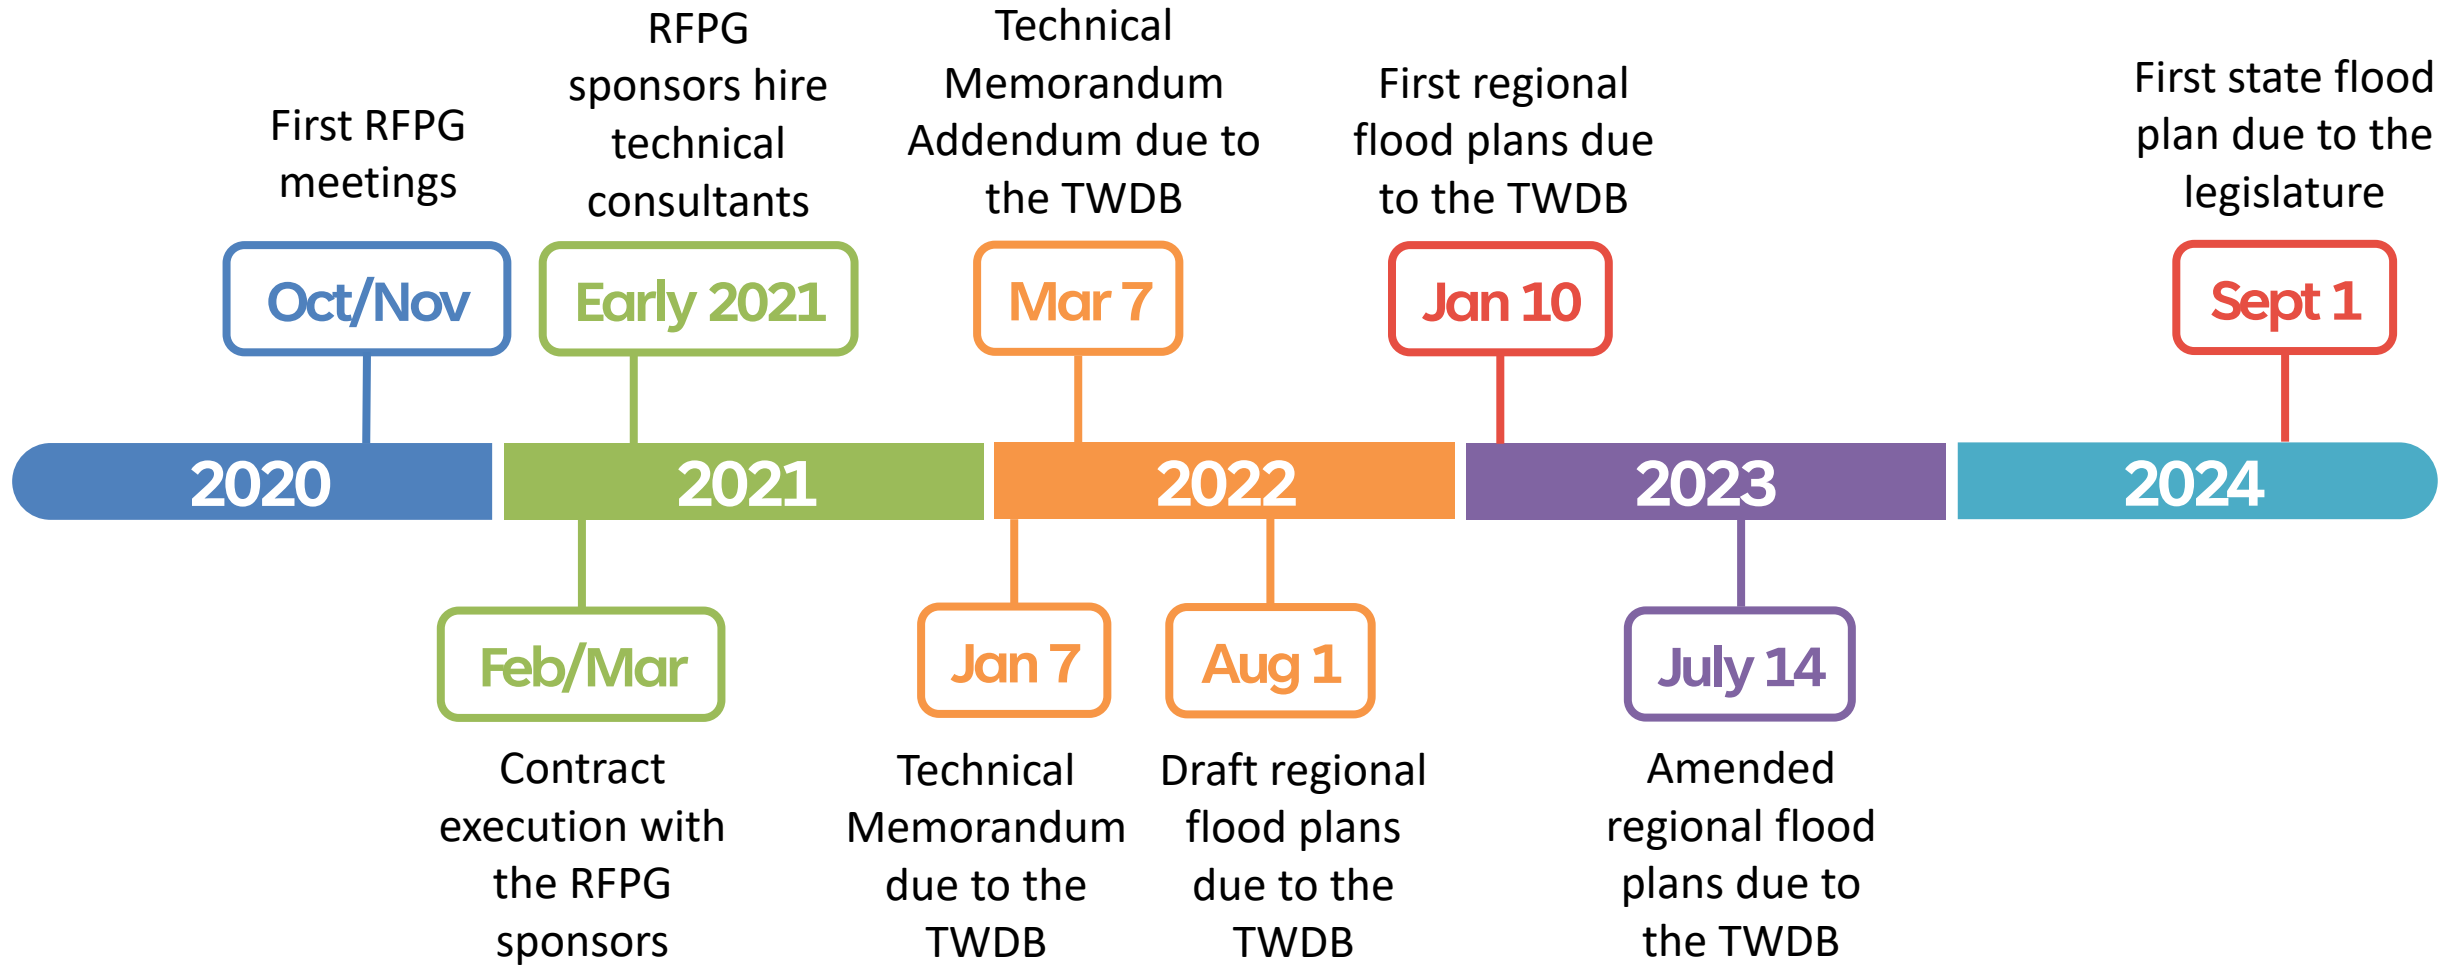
First RFPG meetings

Oct/Nov

RFPG sponsors hire technical consultants

Early 2021

Technical Memorandum Addendum due to the TWDB

Mar 7

First regional flood plans due to the TWDB

Jan 10

First state flood plan due to the legislature

Sept 1

2020

2021

2022

2023

2024

Feb/Mar

Contract execution with the RFPG sponsors

Jan 7

Technical Memorandum due to the TWDB

Aug 1

Draft regional flood plans due to the TWDB

July 14

Amended regional flood plans due to the TWDB